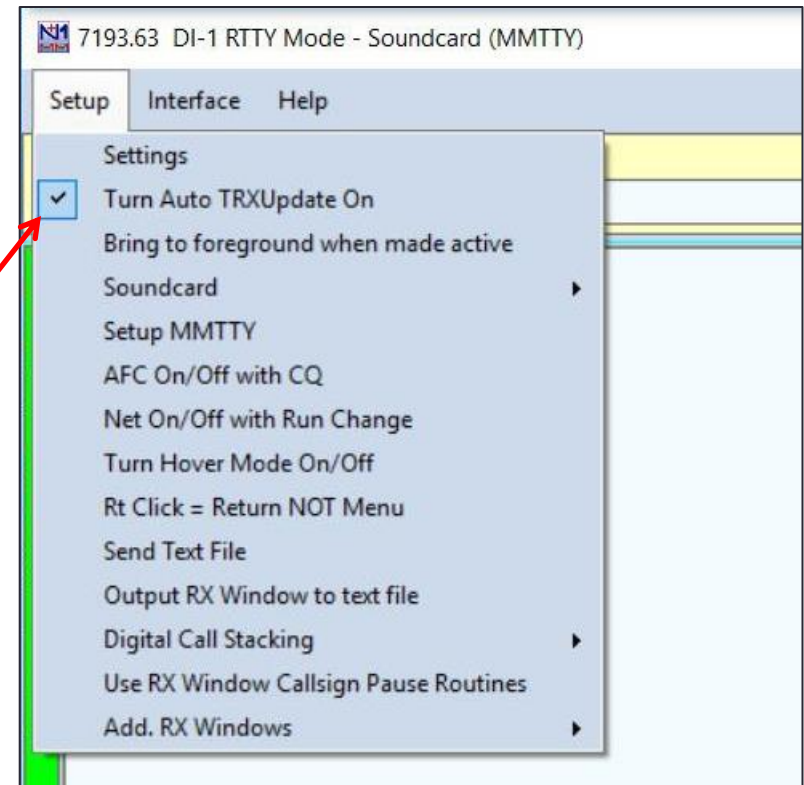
7193.63 DI-1 RTTY Mode - Soundcard (MMTTY)

Setup Interface Help

Settings
Turn Auto TRXUpdate On
Bring to foreground when made active
Soundcard
Setup MMTTY
AFC On/Off with CQ
Net On/Off with Run Change
Turn Hover Mode On/Off
Rt Click = Return NOT Menu
Send Text File
Output RX Window to text file
Digital Call Stacking
Use RX Window Callsign Pause Routines
Add. RX Windows